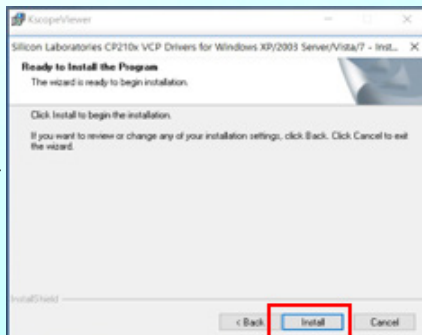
KscopeViewer

Silicon Laboratories CP210x VCP Drivers for Windows XP/2003 Server/Vista/7 - Inst... ×

Ready to Install the Program

The wizard is ready to begin installation.

Click Install to begin the installation.

If you want to review or change any of your installation settings, click Back. Click Cancel to exit the wizard.

InstallShield

< Back

Install

Cancel